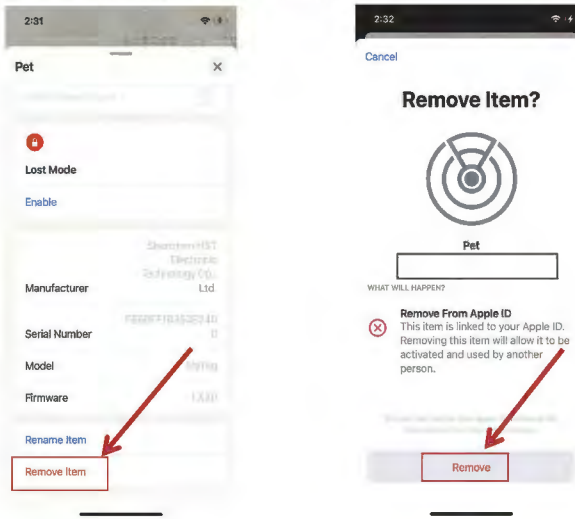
2:31

Pet

Lost Mode

Enable

Shenzhen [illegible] Electronic Technology Co., Ltd

Manufacturer

Serial Number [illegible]

Model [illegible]

Firmware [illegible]

Rename Item

Remove Item

2:32

Cancel

Remove Item?

Pet

WHAT WILL HAPPEN?

Remove From Apple ID
This item is linked to your Apple ID. Removing this item will allow it to be activated and used by another person.

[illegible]

Remove